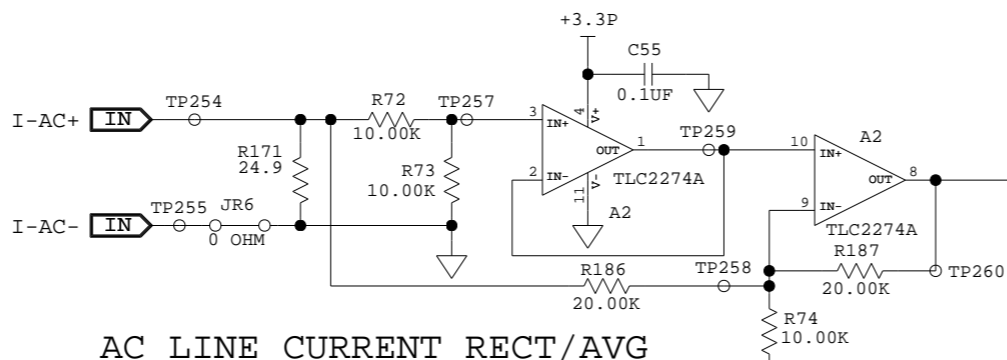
+3.3P
C55
0.1UF
I-AC+ IN
TP254
R72
10.00K
TP257
3
IN+
4
V+
OUT
1
TP259
10
IN+
A2
OUT
8
R171
24.9
R73
10.00K
2
IN-
V-
11
TLC2274A
A2
9
IN-
TLC2274A
I-AC- IN
TP255
JR6
0 OHM
R187
20.00K
TP260
R186
20.00K
TP258
R74
10.00K
AC LINE CURRENT RECT/AVG